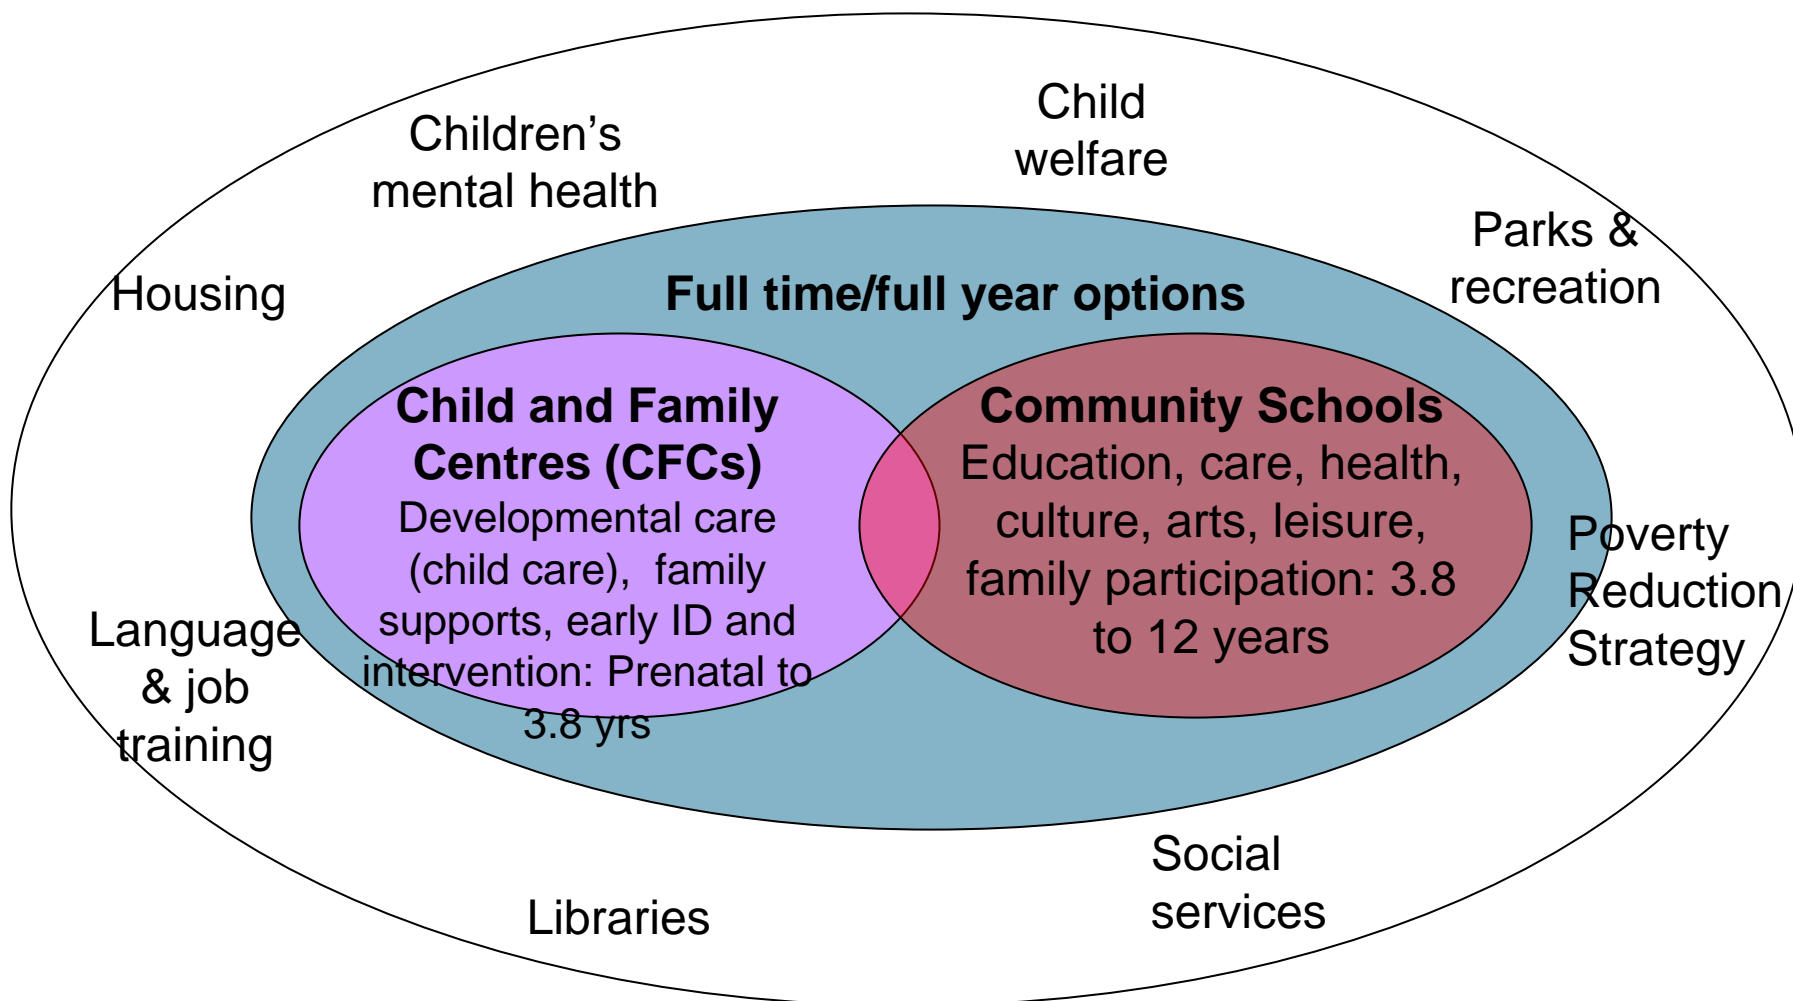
Children's mental health

Child welfare

Parks & recreation

Housing

Full time/full year options

Child and Family Centres (CFCs)
Developmental care (child care), family supports, early ID and intervention: Prenatal to 3.8 yrs

Community Schools
Education, care, health, culture, arts, leisure, family participation: 3.8 to 12 years

Poverty Reduction Strategy

Language & job training

Social services

Libraries